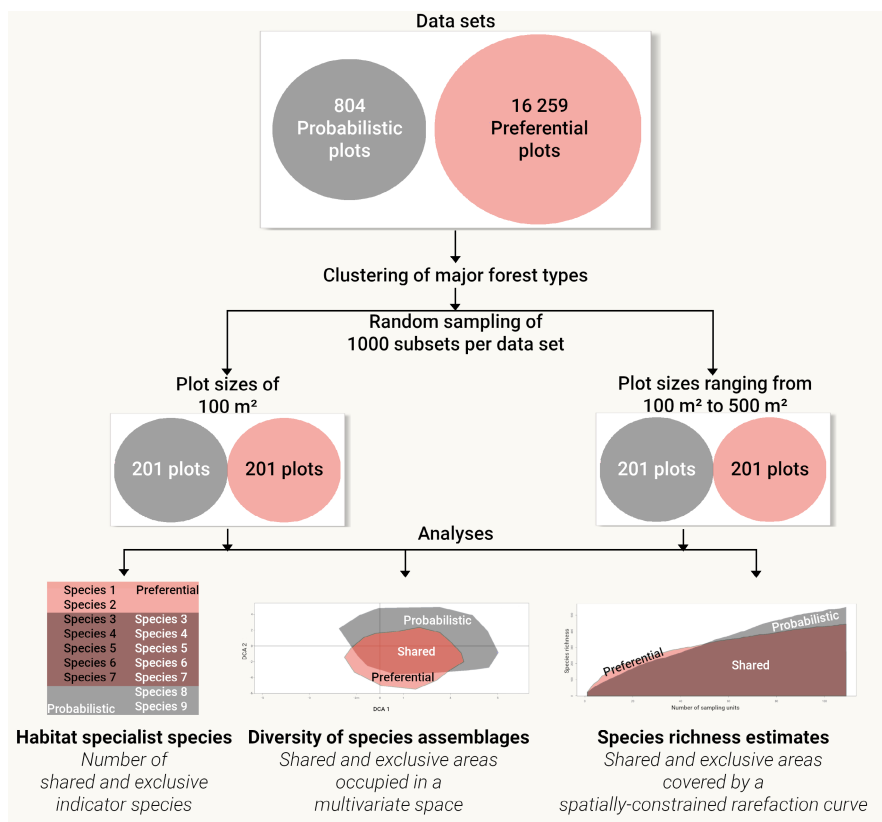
Data sets

804 Probabilistic plots

16 259 Preferential plots

Clustering of major forest types

Random sampling of 1000 subsets per data set

Plot sizes of 100 m²

Plot sizes ranging from 100 m² to 500 m²

201 plots

201 plots

201 plots

201 plots

Analyses

| Species 1 | Preferential |
|---|---|
| Species 2 | |
| Species 3 | Species 3 |
| Species 4 | Species 4 |
| Species 5 | Species 5 |
| Species 6 | Species 6 |
| Species 7 | Species 7 |
| | Species 8 |
| Probabilistic | Species 9 |

Probabilistic
Shared
Preferential
DCA 2
DCA 1

Probabilistic
Preferential
Shared
Species richness
Number of sampling units

Habitat specialist species
Number of shared and exclusive indicator species

Diversity of species assemblages
Shared and exclusive areas occupied in a multivariate space

Species richness estimates
Shared and exclusive areas covered by a spatially-constrained rarefaction curve